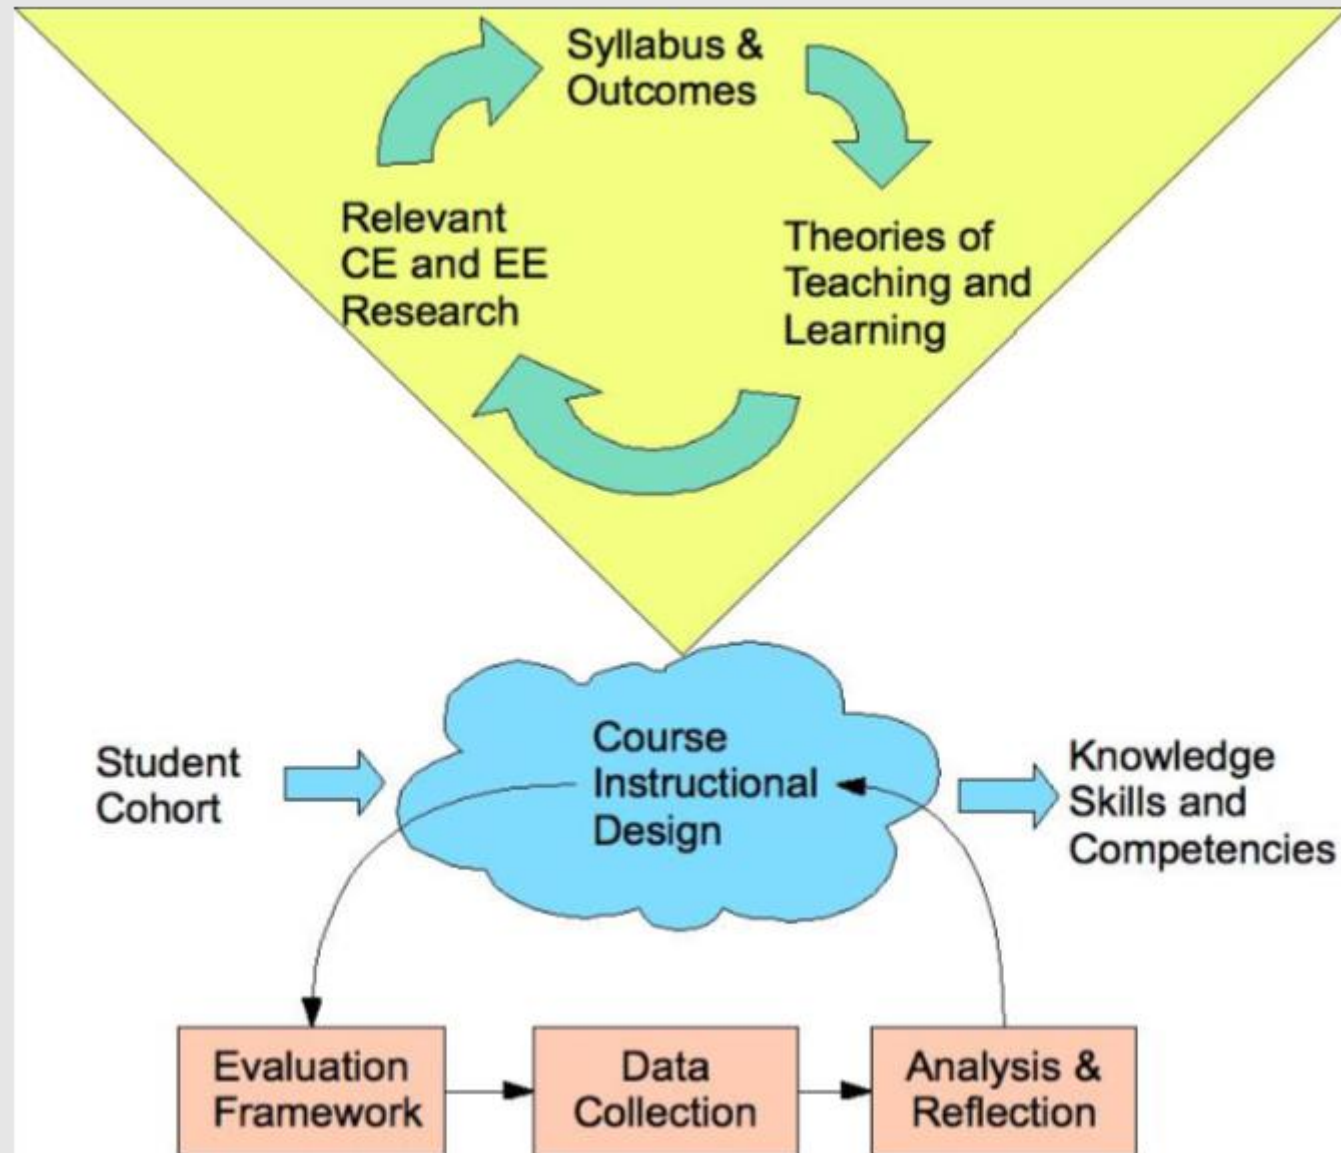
Syllabus & Outcomes

Theories of Teaching and Learning

Relevant CE and EE Research

Student Cohort

Course Instructional Design

Knowledge Skills and Competencies

Evaluation Framework

Data Collection

Analysis & Reflection